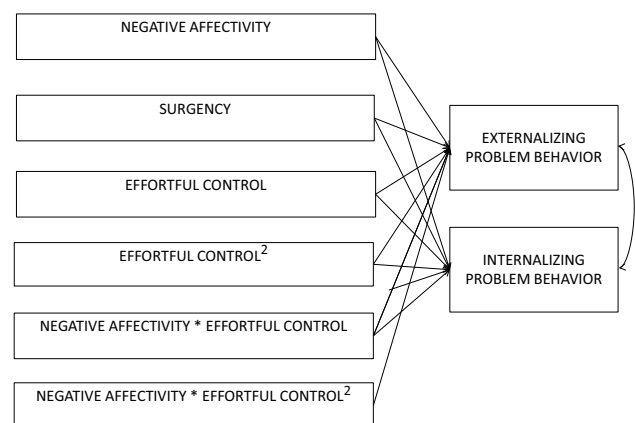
NEGATIVE AFFECTIVITY

SURGENCY

EFFORTFUL CONTROL

EFFORTFUL CONTROL$^2$

NEGATIVE AFFECTIVITY * EFFORTFUL CONTROL

NEGATIVE AFFECTIVITY * EFFORTFUL CONTROL$^2$

EXTERNALIZING PROBLEM BEHAVIOR

INTERNALIZING PROBLEM BEHAVIOR